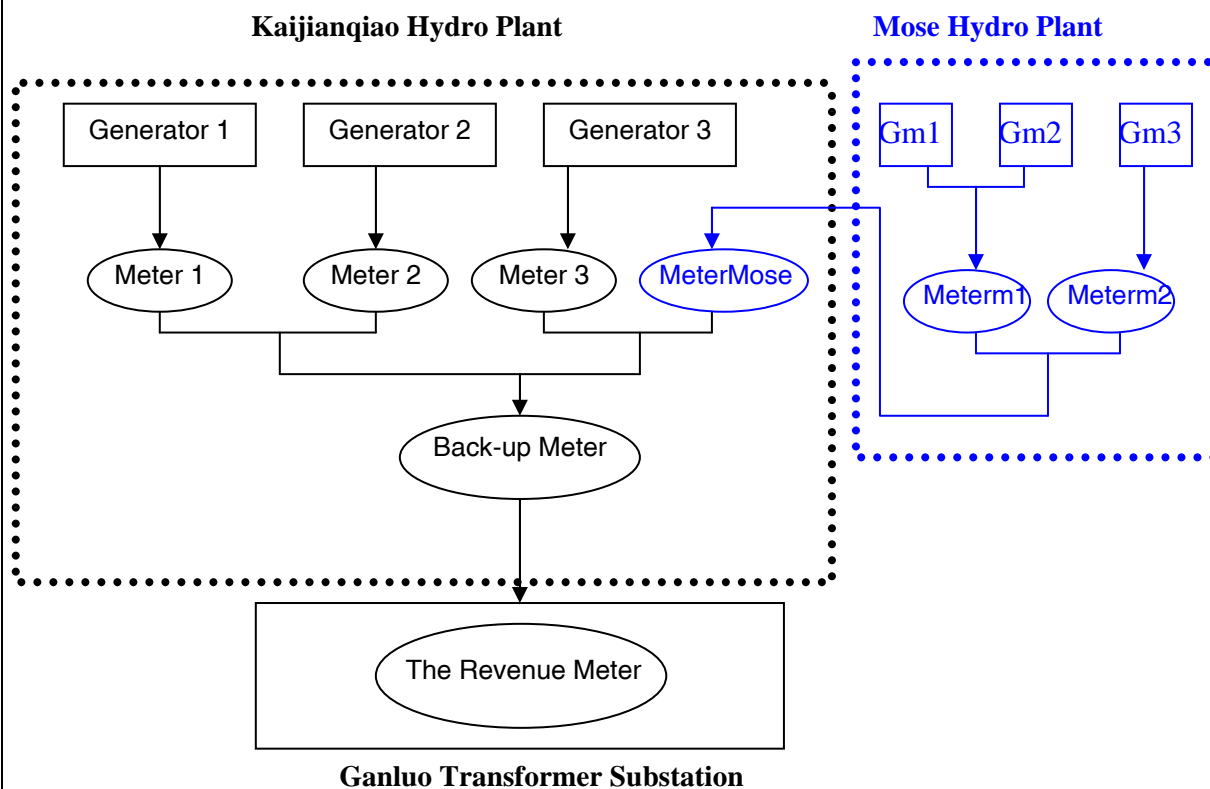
Kaijianqiao Hydro Plant

Mose Hydro Plant

Generator 1

Generator 2

Generator 3

Gm1

Gm2

Gm3

Meter 1

Meter 2

Meter 3

MeterMose

Meterm1

Meterm2

Back-up Meter

The Revenue Meter

Ganluo Transformer Substation